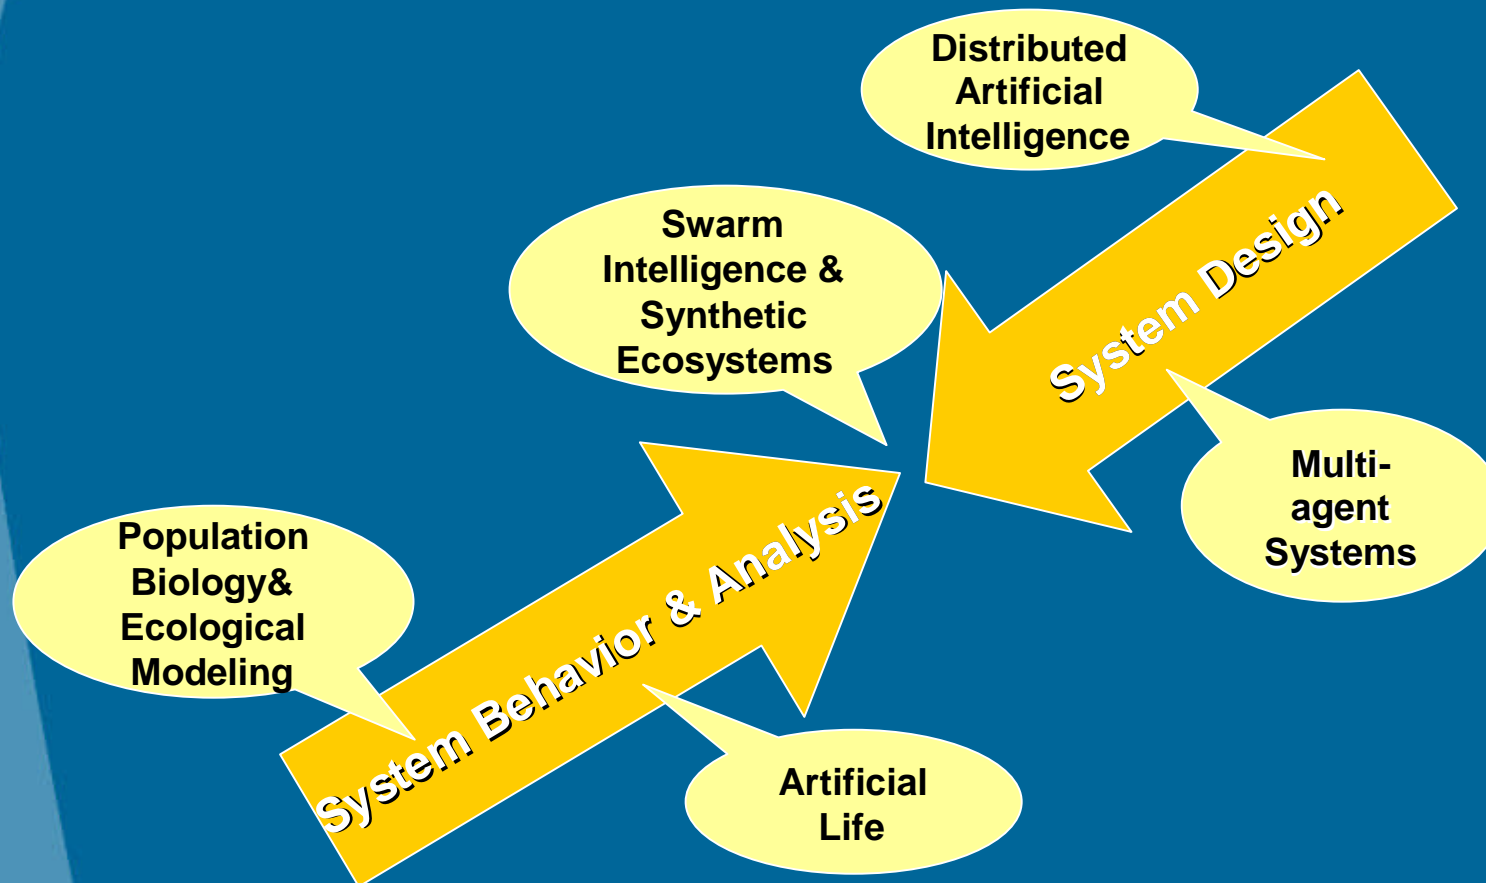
Distributed Artificial Intelligence

Swarm Intelligence & Synthetic Ecosystems

System Design

Multi-agent Systems

Population Biology& Ecological Modeling

System Behavior & Analysis

Artificial Life